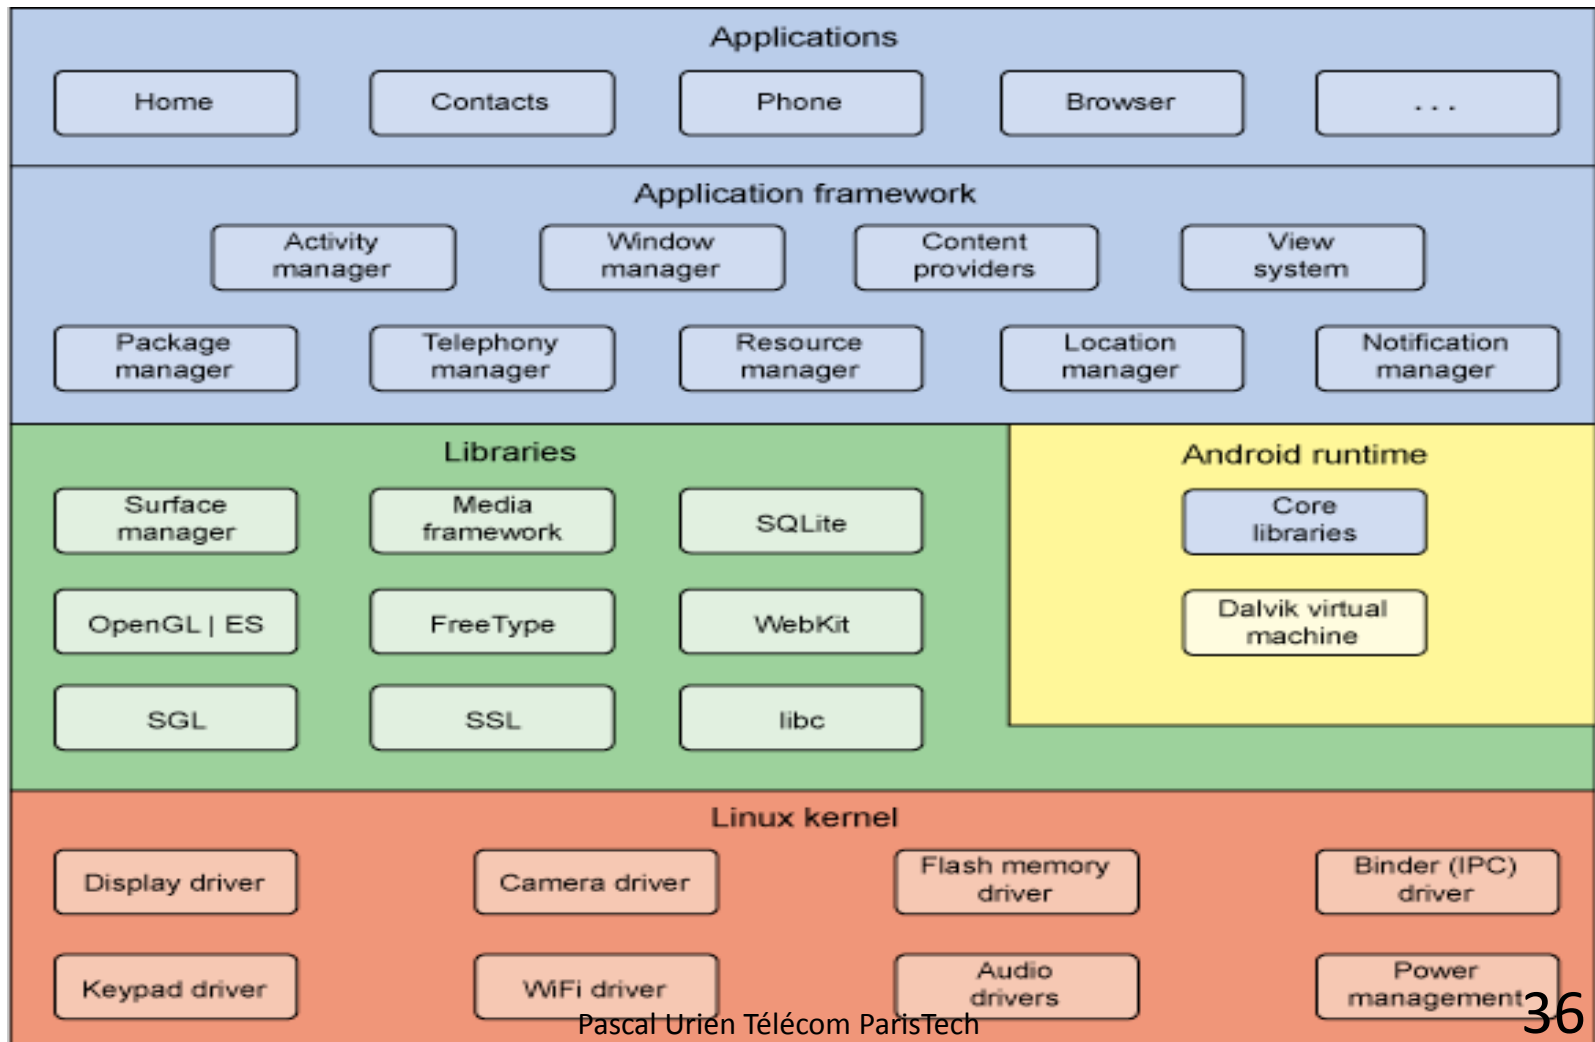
Applications

Home

Contacts

Phone

Browser

. . .

Application framework

Activity manager

Window manager

Content providers

View system

Package manager

Telephony manager

Resource manager

Location manager

Notification manager

Libraries

Surface manager

Media framework

SQLite

OpenGL | ES

FreeType

WebKit

SGL

SSL

libc

Android runtime

Core libraries

Dalvik virtual machine

Linux kernel

Display driver

Camera driver

Flash memory driver

Binder (IPC) driver

Keypad driver

WiFi driver

Audio drivers

Power management

Pascal Urien Télécom ParisTech

36